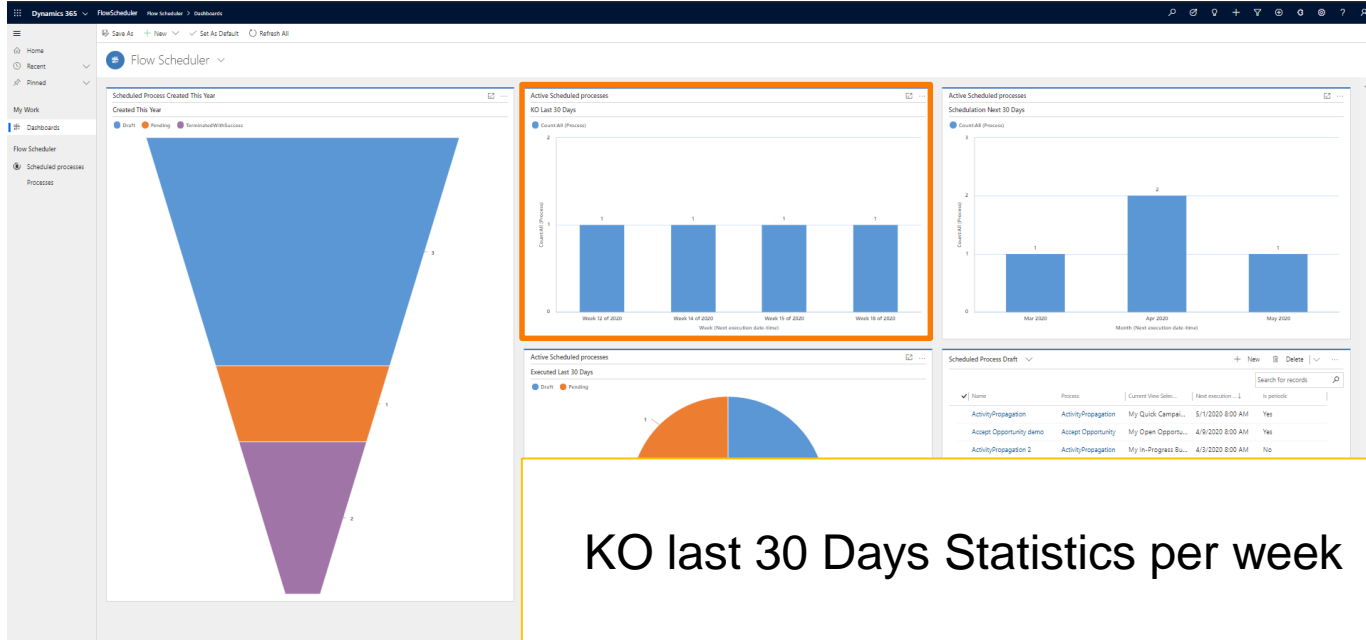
Dynamics 365 FlowScheduler Flow Scheduler > Dashboards

Save As + New Set As Default Refresh All

Home
Recent
Pinned
My Work
Dashboards
Flow Scheduler
Scheduled processes
Processes

Flow Scheduler

Scheduled Process Created This Year
Created This Year
Draft Pending TerminatedWithSuccess
3
1
2

Active Scheduled processes
KO Last 30 Days
Count:All (Process)
2
1
0
1 1 1 1
Week 12 of 2020 Week 14 of 2020 Week 15 of 2020 Week 18 of 2020
Week (Next execution date-time)
Count:All (Process)

Active Scheduled processes
Schedulation Next 30 Days
Count:All (Process)
3
2
1
0
1 2 1
Mar 2020 Apr 2020 May 2020
Month (Next execution date-time)
Count:All (Process)

Active Scheduled processes
Executed Last 30 Days
Draft Pending
1

Scheduled Process Draft
+ New Delete
Search for records

| Name | Process | Current View Selec... | Next execution ... | Is periodic |
|---|---|---|---|---|
| ActivityPropagation | ActivityPropagation | My Quick Campai... | 5/1/2020 8:00 AM | Yes |
| Accept Opportunity demo | Accept Opportunity | My Open Opportu... | 4/9/2020 8:00 AM | Yes |
| ActivityPropagation 2 | ActivityPropagation | My In-Progress Bu... | 4/3/2020 8:00 AM | No |

KO last 30 Days Statistics per week